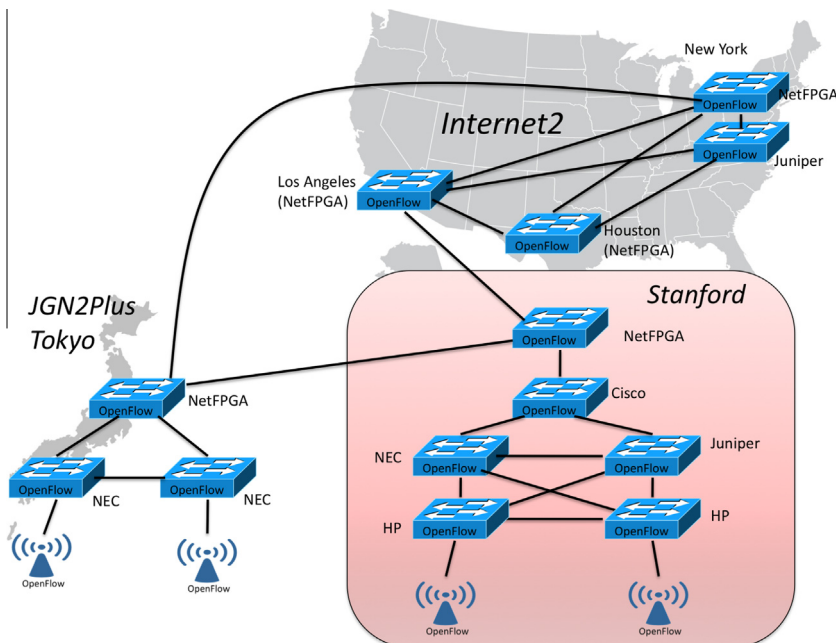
New York

OpenFlow NetFPGA

Internet2

OpenFlow Juniper

Los Angeles (NetFPGA)

OpenFlow

OpenFlow

Houston (NetFPGA)

Stanford

JGN2Plus Tokyo

OpenFlow NetFPGA

OpenFlow Cisco

OpenFlow NetFPGA

NEC OpenFlow

OpenFlow Juniper

OpenFlow NEC

OpenFlow NEC

HP OpenFlow

OpenFlow HP

OpenFlow

OpenFlow

OpenFlow

OpenFlow